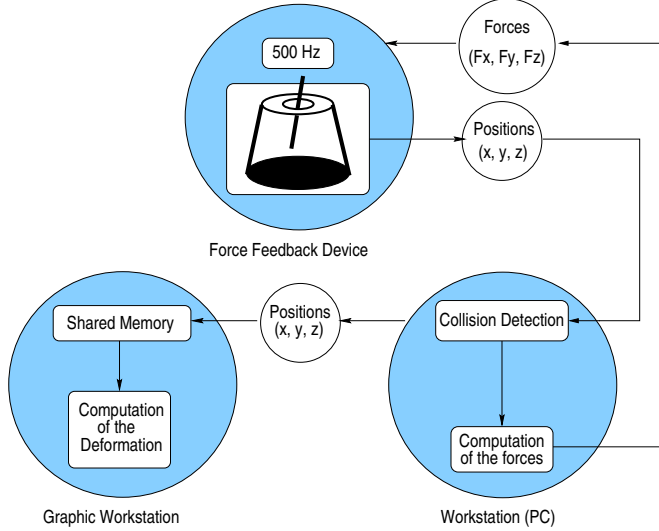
500 Hz

Forces
(Fx, Fy, Fz)

Positions
(x, y, z)

Force Feedback Device

Shared Memory

Computation of the Deformation

Positions
(x, y, z)

Collision Detection

Computation of the forces

Graphic Workstation

Workstation (PC)